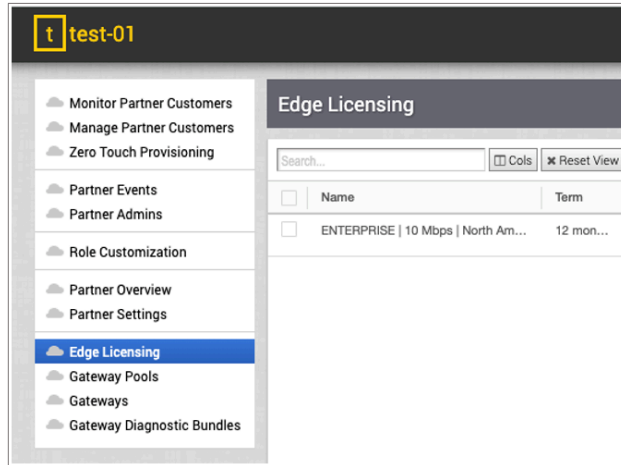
t test-01

Monitor Partner Customers
Manage Partner Customers
Zero Touch Provisioning

Partner Events
Partner Admins

Role Customization

Partner Overview
Partner Settings

Edge Licensing
Gateway Pools
Gateways
Gateway Diagnostic Bundles

Edge Licensing

Search...
Cols
Reset View

| | Name | Term |
|---|---|---|
| | ENTERPRISE \| 10 Mbps \| North Am... | 12 mon... |